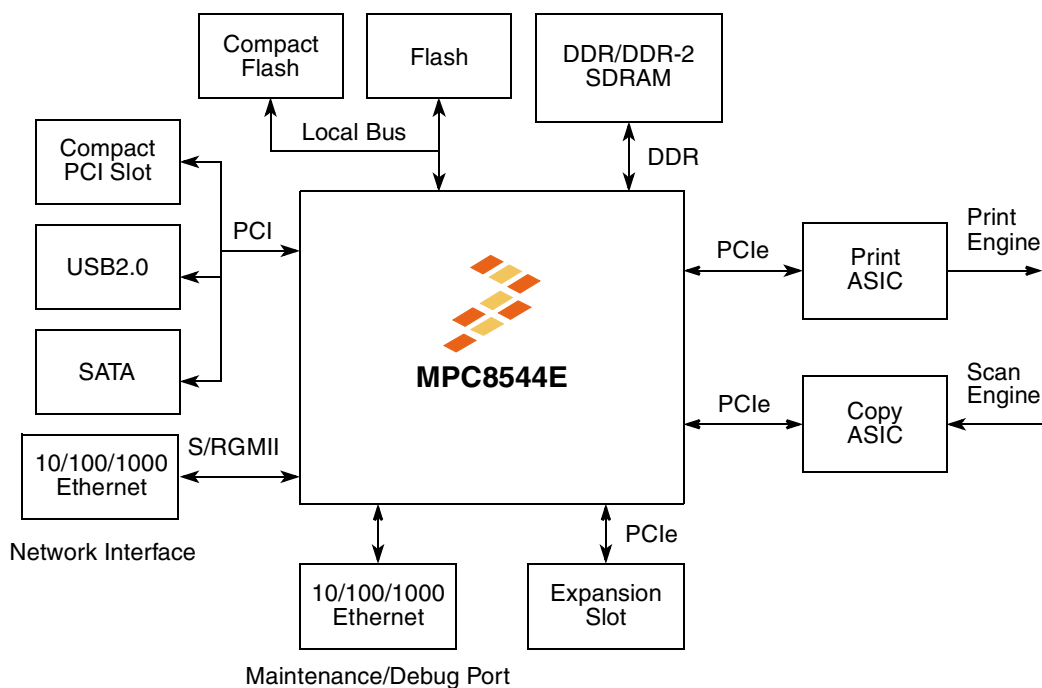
Compact Flash

Flash

DDR/DDR-2 SDRAM

Local Bus

DDR

Compact PCI Slot

PCI

USB2.0

SATA

MPC8544E

PCIe

Print ASIC

Print Engine

PCIe

Copy ASIC

Scan Engine

10/100/1000 Ethernet

S/RGMII

Network Interface

10/100/1000 Ethernet

PCIe

Expansion Slot

Maintenance/Debug Port